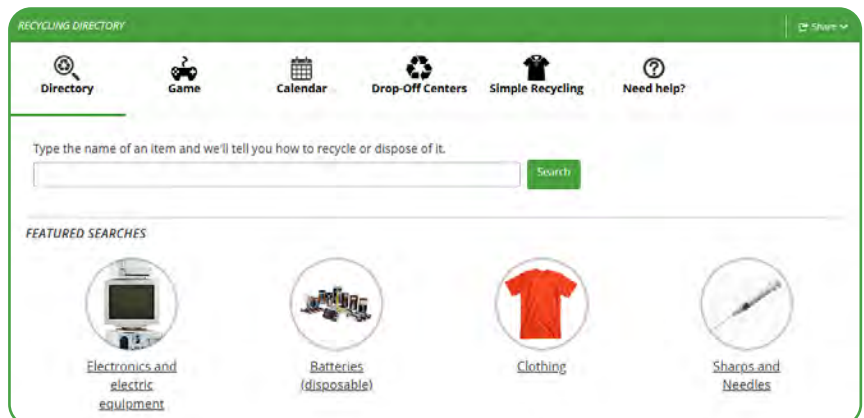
RECYCLING DIRECTORY

Share

Directory

Game

Calendar

Drop-Off Centers

Simple Recycling

Need help?

Type the name of an item and we'll tell you how to recycle or dispose of it.

Search

FEATURED SEARCHES

Electronics and electric equipment

Batteries (disposable)

Clothing

Sharps and Needles